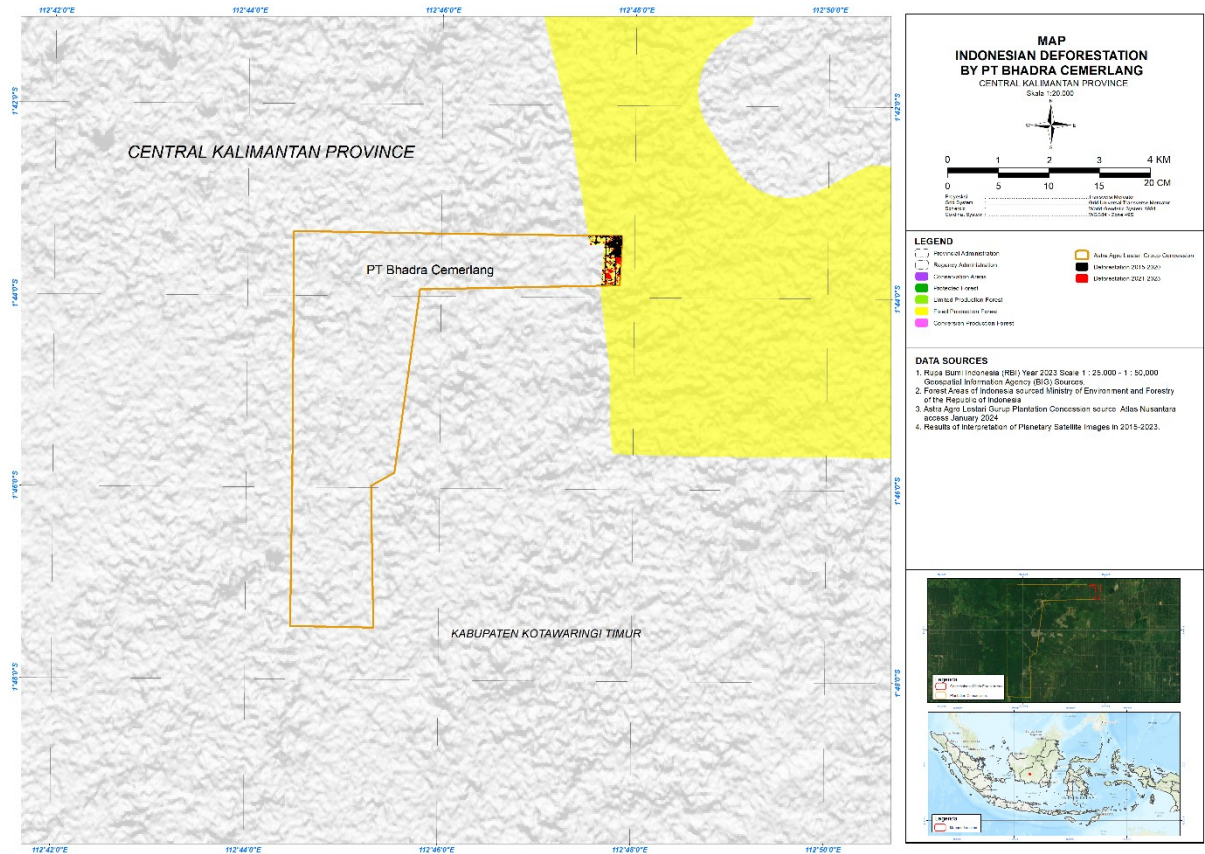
112°42'0"E 112°44'0"E 112°46'0"E 112°48'0"E 112°50'0"E

1°42'0"S
1°44'0"S
1°46'0"S
1°48'0"S

CENTRAL KALIMANTAN PROVINCE

PT Bhadra Cemerlang

KABUPATEN KOTAWARINGI TIMUR

112°42'0"E 112°44'0"E 112°46'0"E 112°48'0"E 112°50'0"E

MAP
INDONESIAN DEFORESTATION
BY PT BHADRA CEMERLANG
CENTRAL KALIMANTAN PROVINCE
Scale 1:20.000

0 1 2 3 4 KM
0 5 10 15 20 CM

Projection: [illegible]
Grid System: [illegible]
Datum: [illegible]
Coordinate System: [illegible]

LEGEND
Provincial Administration
Regency Administration
Conservation Areas
Protected Forest
Limited Production Forest
Fixed Production Forest
Conversion Production Forest
Astra Agro Lestari Group Concession
Deforestation 2015-2020
Deforestation 2021-2023

DATA SOURCES
1. Rupa Bumi Indonesia (RBI) Year 2023 Scale 1 : 25.000 - 1 : 50,000 Geospatial Information Agency (BIG) Sources.
2. Forest Areas of Indonesia sourced Ministry of Environment and Forestry of the Republic of Indonesia
3. Astra Agro Lestari Gurup Plantation Concession source Atlas Nusantara access January 2024
4. Results of Interpretation of Planetary Satellite Images in 2015-2023.

Legend
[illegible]
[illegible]

Legend
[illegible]